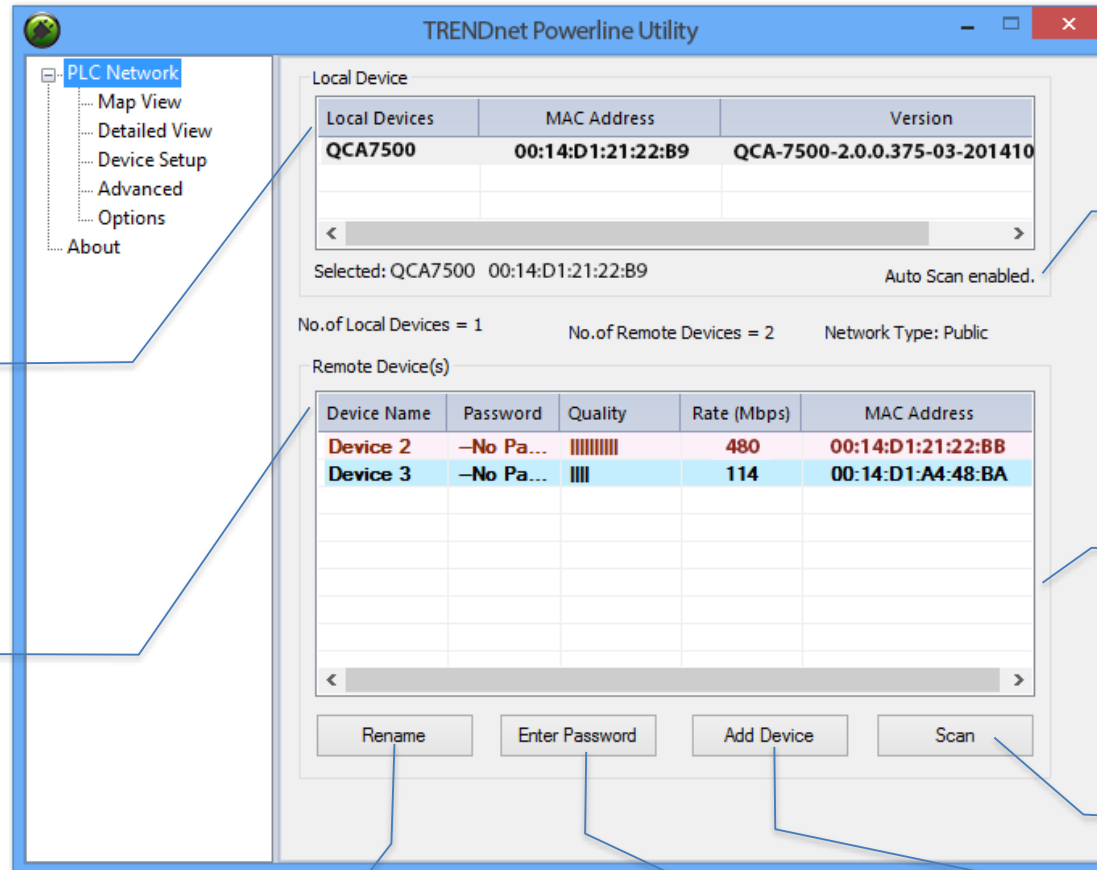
TRENDnet Powerline Utility

PLC Network
Map View
Detailed View
Device Setup
Advanced
Options
About

Local Device

| Local Devices | MAC Address | Version |
|---|---|---|
| QCA7500 | 00:14:D1:21:22:B9 | QCA-7500-2.0.0.375-03-201410 |

Selected: QCA7500 00:14:D1:21:22:B9

Auto Scan enabled.

No.of Local Devices = 1

No.of Remote Devices = 2

Network Type: Public

Remote Device(s)

| Device Name | Password | Quality | Rate (Mbps) | MAC Address |
|---|---|---|---|---|
| Device 2 | –No Pa... | IIIIIIIIII | 480 | 00:14:D1:21:22:BB |
| Device 3 | –No Pa... | IIIII | 114 | 00:14:D1:A4:48:BA |

Rename

Enter Password

Add Device

Scan